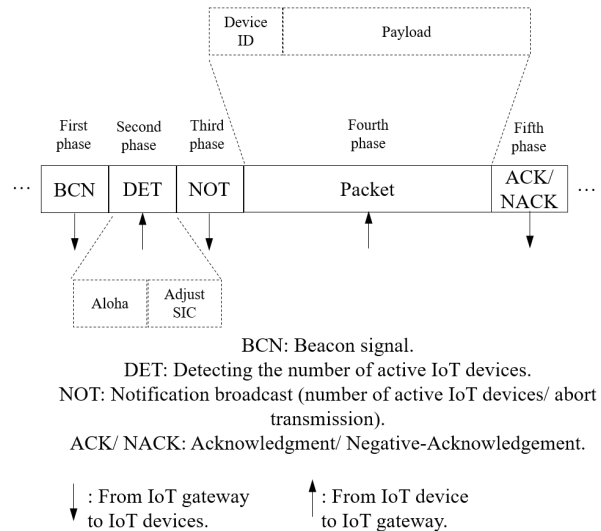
Device ID

Payload

First phase

Second phase

Third phase

Fourth phase

Fifth phase

…

BCN

DET

NOT

Packet

ACK/ NACK

…

Aloha

Adjust SIC

BCN: Beacon signal.
DET: Detecting the number of active IoT devices.
NOT: Notification broadcast (number of active IoT devices/ abort transmission).
ACK/ NACK: Acknowledgment/ Negative-Acknowledgement.

: From IoT gateway to IoT devices.

: From IoT device to IoT gateway.